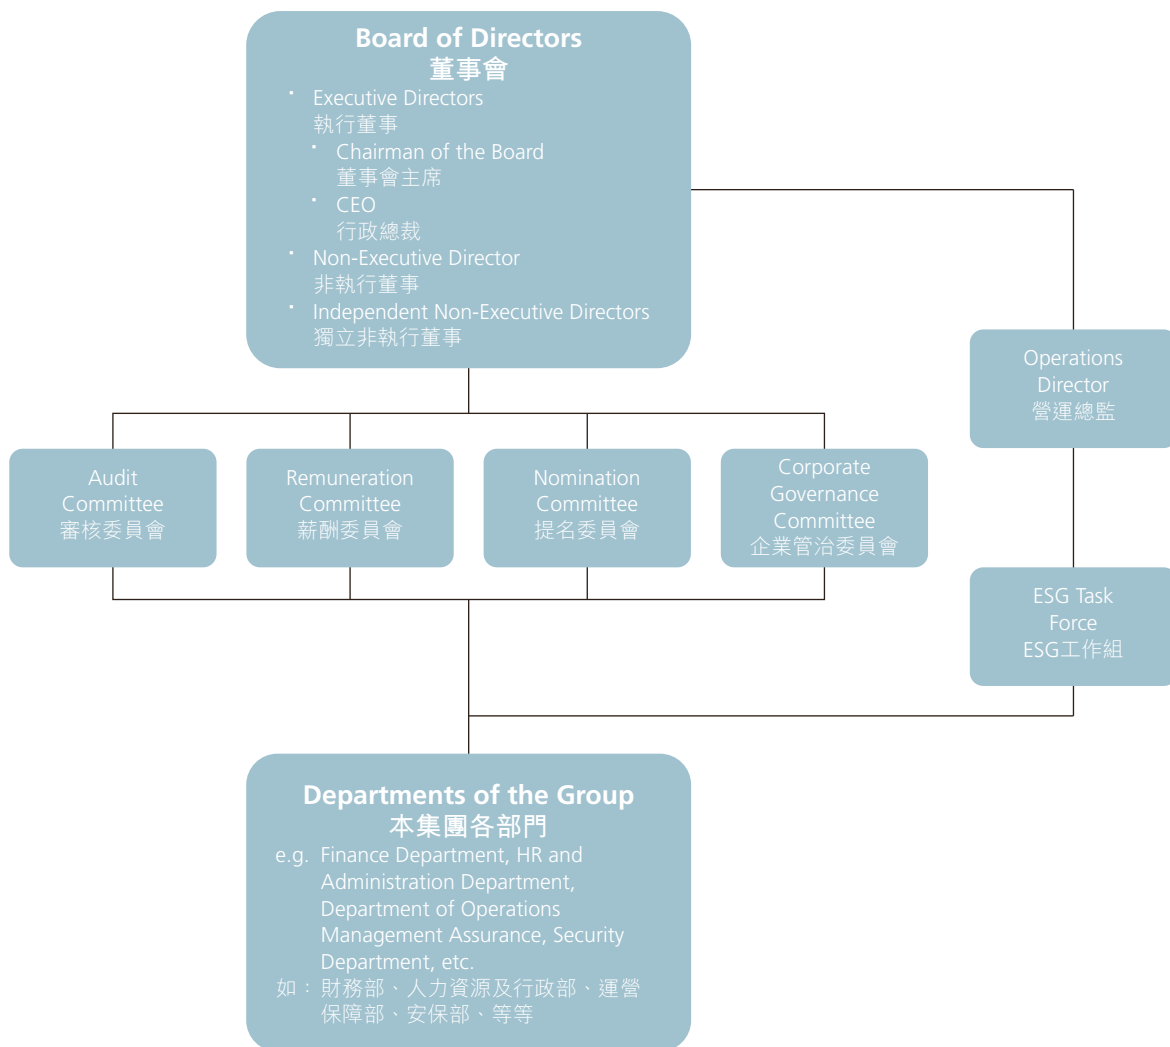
Board of Directors
董事會

- Executive Directors
執行董事
  - Chairman of the Board
  董事會主席
  - CEO
  行政總裁
- Non-Executive Director
非執行董事
- Independent Non-Executive Directors
獨立非執行董事

Operations Director
營運總監

Audit Committee
審核委員會

Remuneration Committee
薪酬委員會

Nomination Committee
提名委員會

Corporate Governance Committee
企業管治委員會

ESG Task Force
ESG工作組

Departments of the Group
本集團各部門
e.g. Finance Department, HR and Administration Department, Department of Operations Management Assurance, Security Department, etc.
如：財務部、人力資源及行政部、運營保障部、安保部、等等